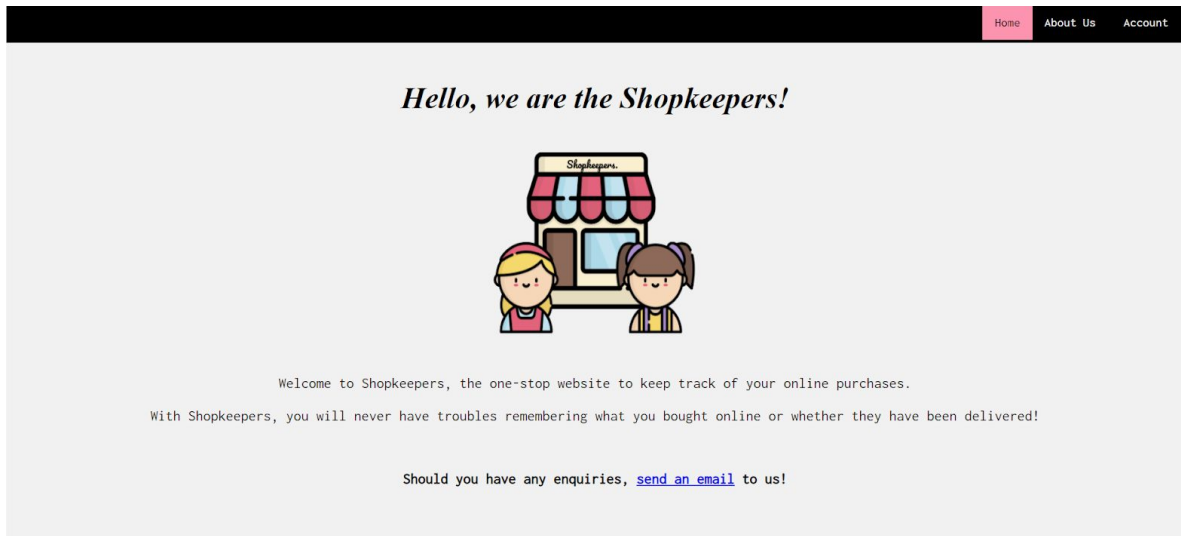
Home About Us Account

Hello, we are the Shopkeepers!

Shopkeepers.

Welcome to Shopkeepers, the one-stop website to keep track of your online purchases.

With Shopkeepers, you will never have troubles remembering what you bought online or whether they have been delivered!

Should you have any enquiries, send an email to us!